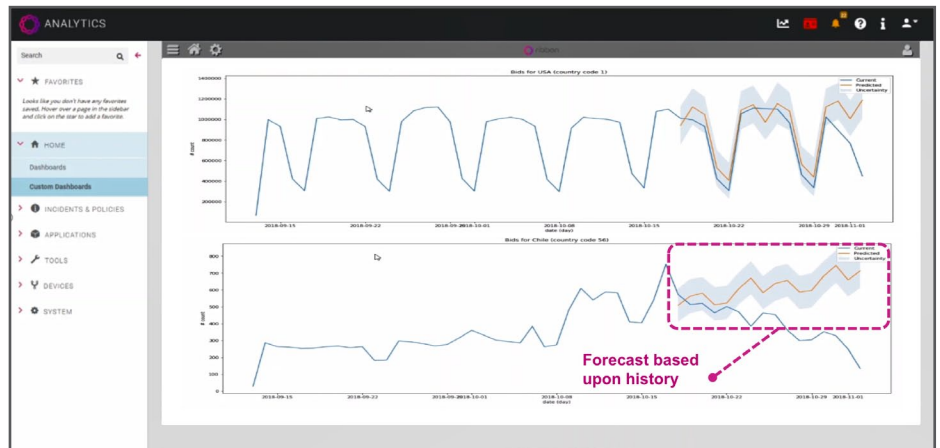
ANALYTICS

Search

FAVORITES

Looks like you don't have any favorites saved. Hover over a page in the sidebar and click on the star to add a favorite.

HOME

Dashboards

Custom Dashboards

INCIDENTS & POLICIES

APPLICATIONS

TOOLS

DEVICES

SYSTEM

ribbon

Bids for USA (country code 1)

Current
Predicted
Uncertainty

1400000
1200000
1000000
800000
600000
400000
200000

# calls

2018-09-15 2018-09-22 2018-09-29 2018-10-01 2018-10-08 2018-10-15 2018-10-22 2018-10-29 2018-11-01

date (day)

Bids for Chile (country code 56)

Current
Predicted
Uncertainty

800
700
600
500
400
300
200
100
0

# calls

2018-09-15 2018-09-22 2018-09-29 2018-10-01 2018-10-08 2018-10-15 2018-10-22 2018-10-29 2018-11-01

date (day)

Forecast based upon history